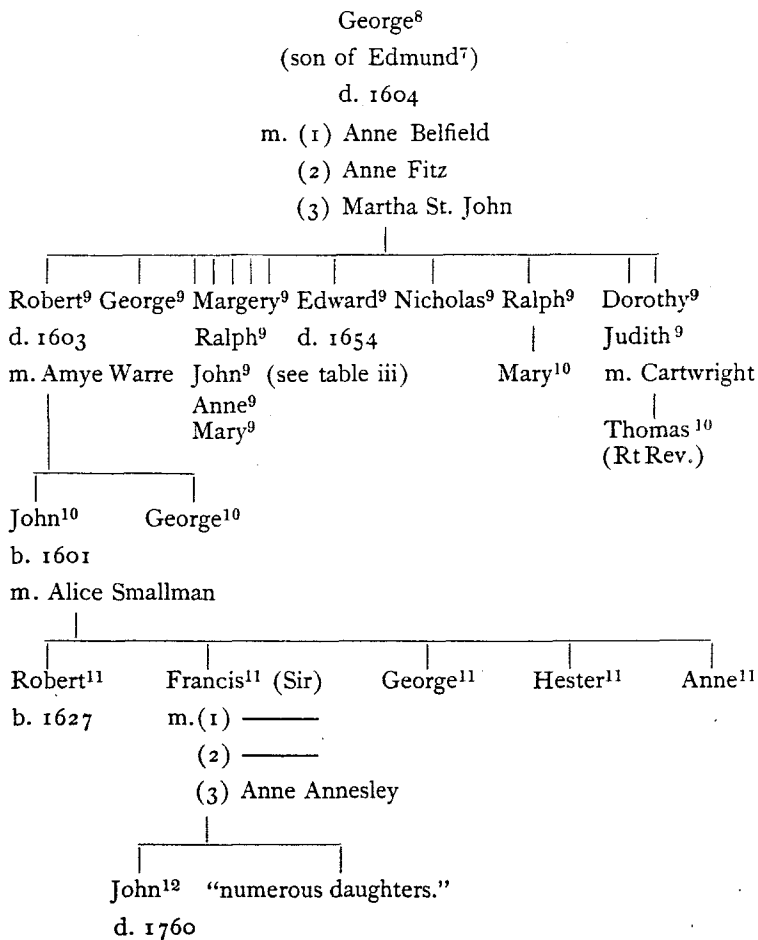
George$^{8}$
(son of Edmund$^{7}$)
d. 1604
m. (1) Anne Belfield
(2) Anne Fitz
(3) Martha St. John

Robert$^{9}$
d. 1603
m. Amye Warre

George$^{9}$

Margery$^{9}$
Ralph$^{9}$
John$^{9}$
Anne$^{9}$
Mary$^{9}$

Edward$^{9}$
d. 1654
(see table iii)

Nicholas$^{9}$

Ralph$^{9}$
Mary$^{10}$

Dorothy$^{9}$
Judith$^{9}$
m. Cartwright
Thomas$^{10}$
(Rt Rev.)

John$^{10}$
b. 1601
m. Alice Smallman

George$^{10}$

Robert$^{11}$
b. 1627

Francis$^{11}$ (Sir)
m. (1) ———
(2) ———
(3) Anne Annesley

George$^{11}$

Hester$^{11}$

Anne$^{11}$

John$^{12}$
d. 1760

"numerous daughters."